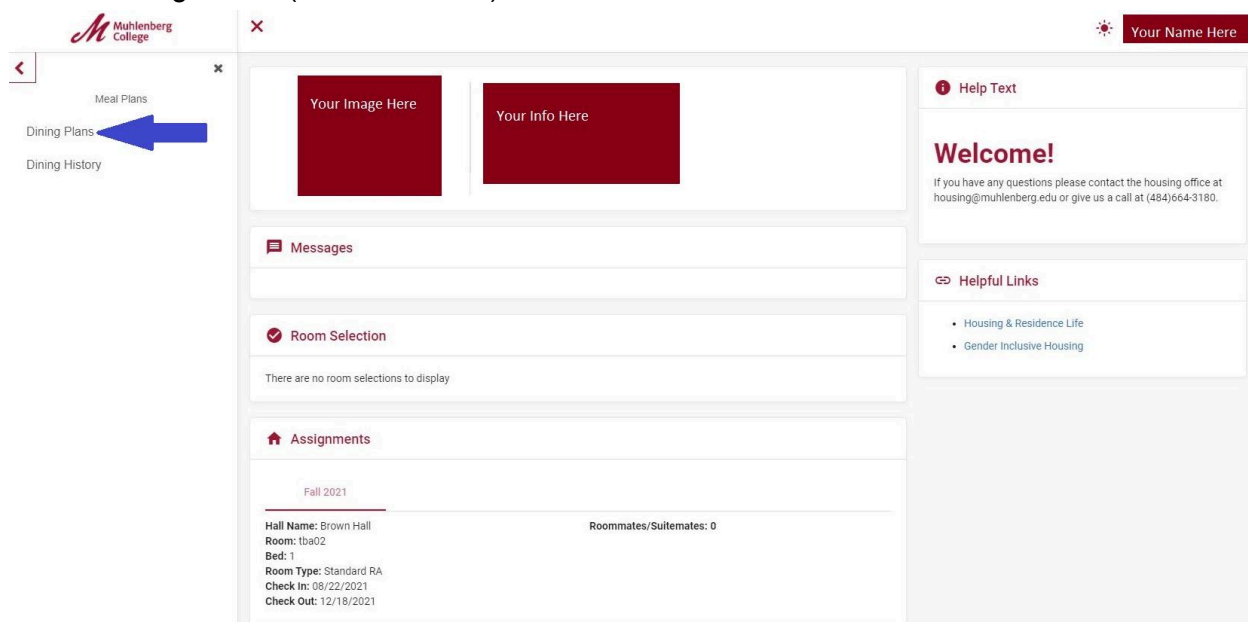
Muhlenberg College

×

Your Name Here

<

×

Meal Plans

Dining Plans

Dining History

Your Image Here

Your Info Here

Messages

Room Selection

There are no room selections to display

Assignments

Fall 2021

**Hall Name:** Brown Hall
**Room:** tba02
**Bed:** 1
**Room Type:** Standard RA
**Check In:** 08/22/2021
**Check Out:** 12/18/2021

**Roommates/Suitemates:** 0

Help Text

Welcome!

If you have any questions please contact the housing office at housing@muhlenberg.edu or give us a call at (484)664-3180.

Helpful Links

- Housing & Residence Life
- Gender Inclusive Housing